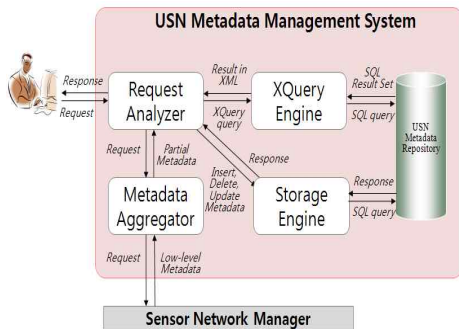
USN Metadata Management System

Response

Request

Request Analyzer

Result in XML

XQuery query

XQuery Engine

SQL Result Set

SQL query

USN Metadata Repository

Request

Partial Metadata

Response

Insert, Delete, Update Metadata

Metadata Aggregator

Storage Engine

Response

SQL query

Request

Low-level Metadata

Sensor Network Manager